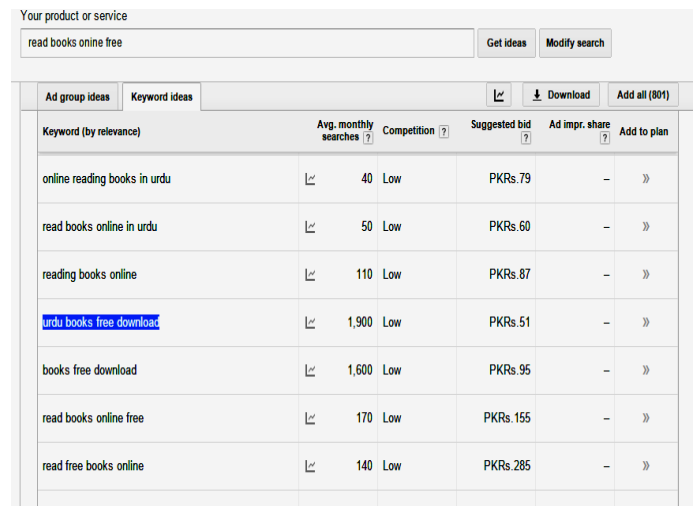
Your product or service

read books onine free

Get ideas

Modify search

Ad group ideas

Keyword ideas

Download

Add all (801)

| Keyword (by relevance) | | Avg. monthly searches ? | Competition ? | Suggested bid ? | Ad impr. share ? | Add to plan |
|---|---|---|---|---|---|---|
| online reading books in urdu | | 40 | Low | PKRs.79 | – | » |
| read books online in urdu | | 50 | Low | PKRs.60 | – | » |
| reading books online | | 110 | Low | PKRs.87 | – | » |
| urdu books free download | | 1,900 | Low | PKRs.51 | – | » |
| books free download | | 1,600 | Low | PKRs.95 | – | » |
| read books online free | | 170 | Low | PKRs.155 | – | » |
| read free books online | | 140 | Low | PKRs.285 | – | » |